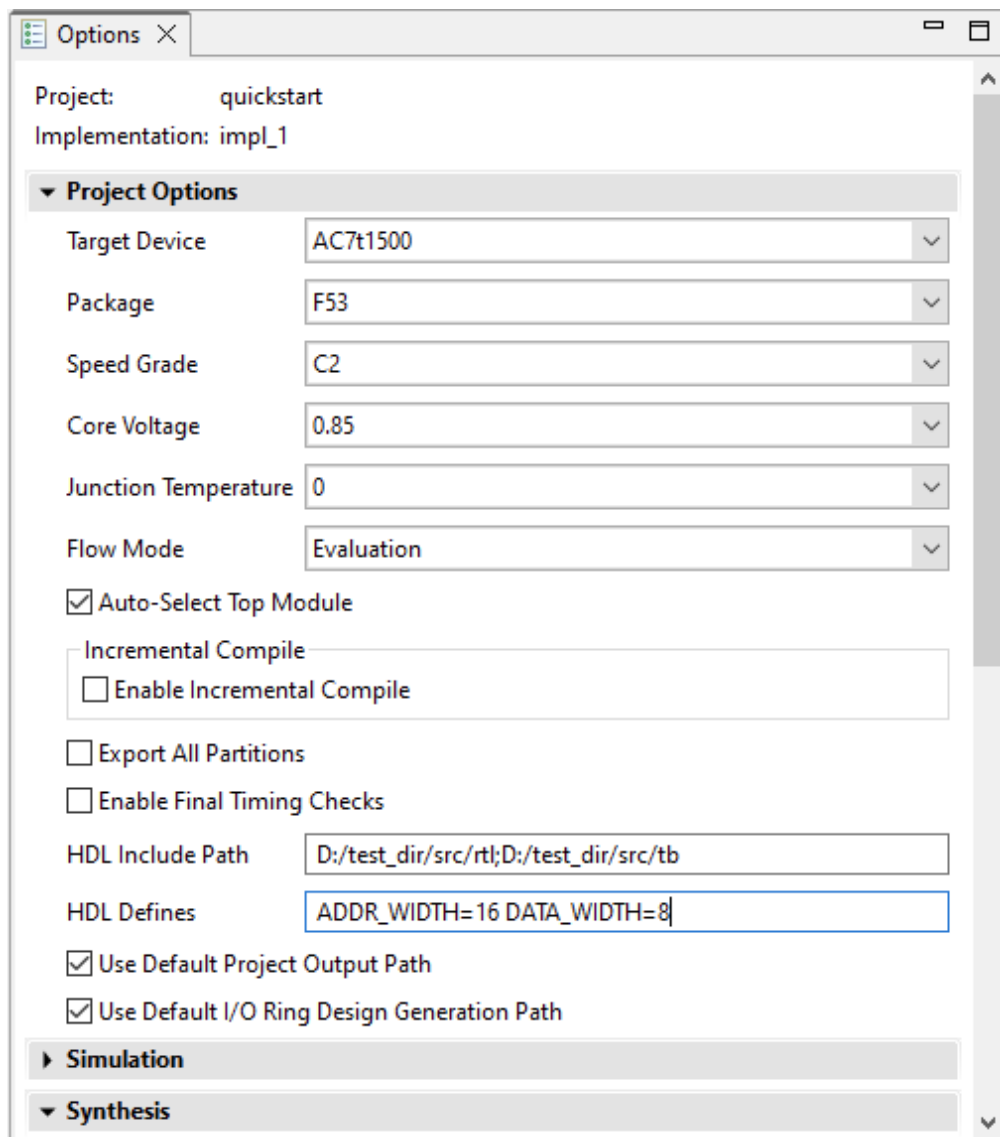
Options

Project: quickstart
Implementation: impl_1

Project Options

Target Device AC7t1500

Package F53

Speed Grade C2

Core Voltage 0.85

Junction Temperature 0

Flow Mode Evaluation

☑ Auto-Select Top Module

Incremental Compile
☐ Enable Incremental Compile

☐ Export All Partitions

☐ Enable Final Timing Checks

HDL Include Path D:/test_dir/src/rtl;D:/test_dir/src/tb

HDL Defines ADDR_WIDTH=16 DATA_WIDTH=8

☑ Use Default Project Output Path

☑ Use Default I/O Ring Design Generation Path

Simulation

Synthesis